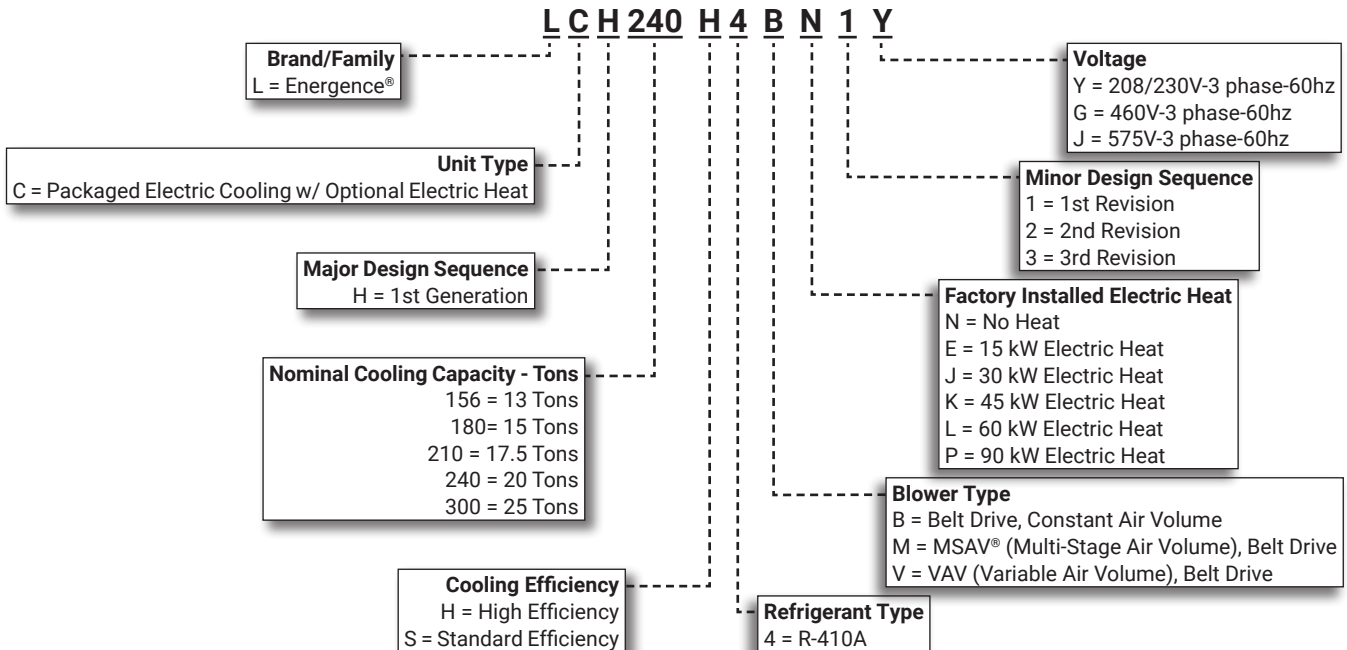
L C H 240 H 4 B N 1 Y

Brand/Family
L = Energence®

Unit Type
C = Packaged Electric Cooling w/ Optional Electric Heat

Major Design Sequence
H = 1st Generation

Nominal Cooling Capacity - Tons
156 = 13 Tons
180= 15 Tons
210 = 17.5 Tons
240 = 20 Tons
300 = 25 Tons

Cooling Efficiency
H = High Efficiency
S = Standard Efficiency

Voltage
Y = 208/230V-3 phase-60hz
G = 460V-3 phase-60hz
J = 575V-3 phase-60hz

Minor Design Sequence
1 = 1st Revision
2 = 2nd Revision
3 = 3rd Revision

Factory Installed Electric Heat
N = No Heat
E = 15 kW Electric Heat
J = 30 kW Electric Heat
K = 45 kW Electric Heat
L = 60 kW Electric Heat
P = 90 kW Electric Heat

Blower Type
B = Belt Drive, Constant Air Volume
M = MSAV® (Multi-Stage Air Volume), Belt Drive
V = VAV (Variable Air Volume), Belt Drive

Refrigerant Type
4 = R-410A